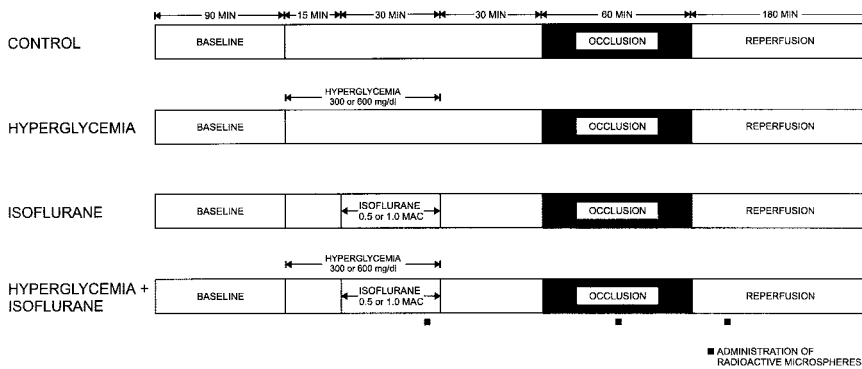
90 MIN 15 MIN 30 MIN 30 MIN 60 MIN 180 MIN

CONTROL BASELINE OCCLUSION REPERFUSION

HYPERGLYCEMIA 300 or 600 mg/dl

HYPERGLYCEMIA BASELINE OCCLUSION REPERFUSION

ISOFLURANE BASELINE ISOFLURANE 0.5 or 1.0 MAC OCCLUSION REPERFUSION

HYPERGLYCEMIA 300 or 600 mg/dl

HYPERGLYCEMIA + ISOFLURANE BASELINE ISOFLURANE 0.5 or 1.0 MAC OCCLUSION REPERFUSION

■ ADMINISTRATION OF RADIOACTIVE MICROSPHERES